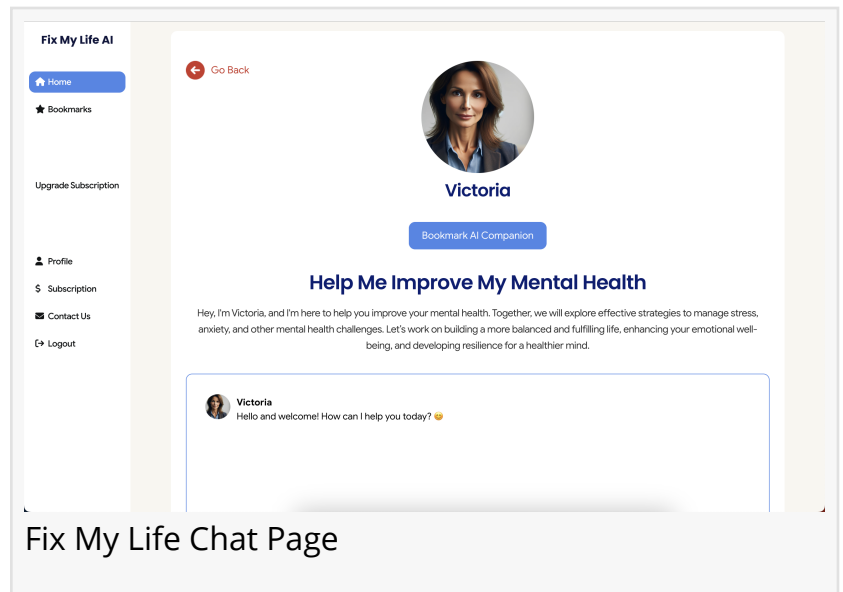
Fix My Life AI

Home

Bookmarks

Upgrade Subscription

Profile

Subscription

Contact Us

Logout

Go Back

Victoria

Bookmark AI Companion

Help Me Improve My Mental Health

Hey, I'm Victoria, and I'm here to help you improve your mental health. Together, we will explore effective strategies to manage stress, anxiety, and other mental health challenges. Let's work on building a more balanced and fulfilling life, enhancing your emotional well-being, and developing resilience for a healthier mind.

Victoria
Hello and welcome! How can I help you today? 😊

Fix My Life Chat Page